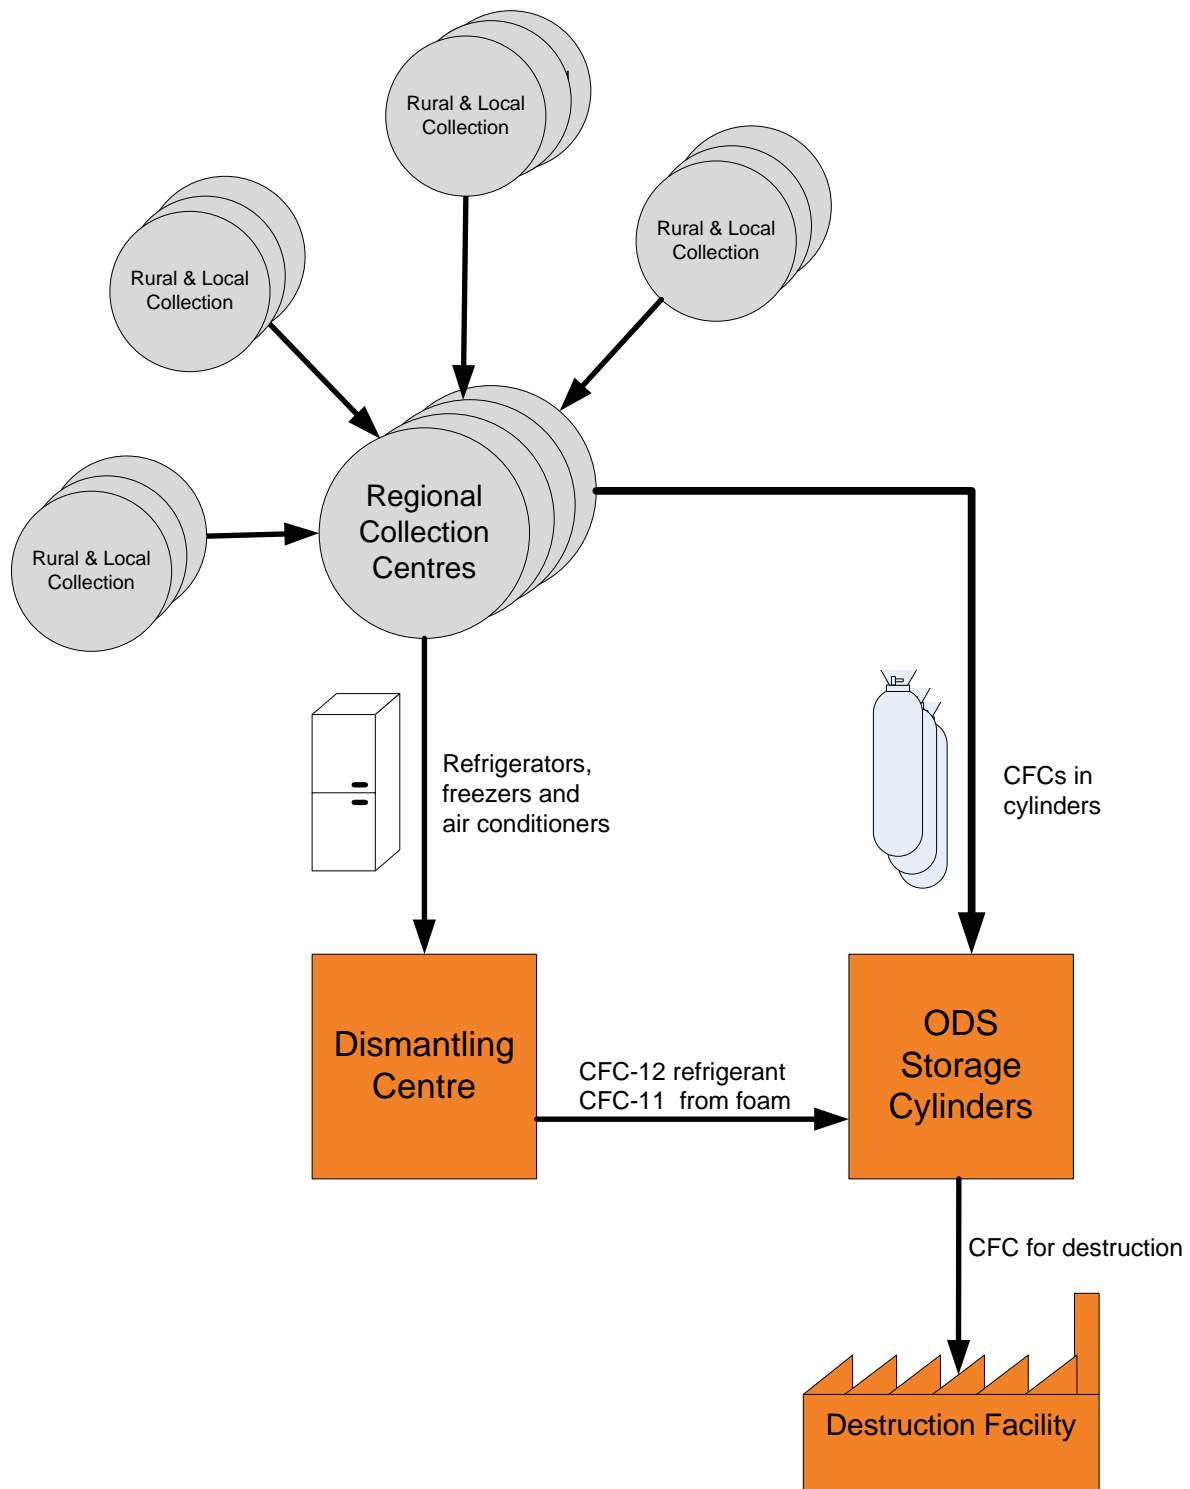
Rural & Local Collection

Rural & Local Collection

Rural & Local Collection

Rural & Local Collection

Regional Collection Centres

Refrigerators, freezers and air conditioners

CFCs in cylinders

Dismantling Centre

CFC-12 refrigerant
CFC-11 from foam

ODS Storage Cylinders

CFC for destruction

Destruction Facility